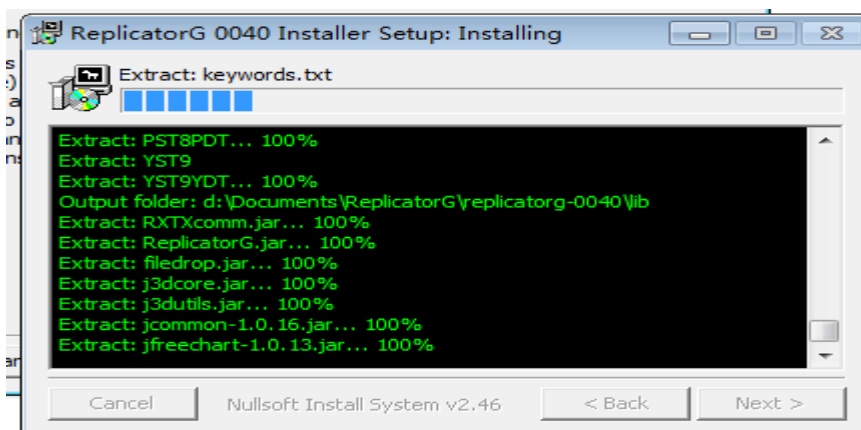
ReplicatorG 0040 Installer Setup: Installing

Extract: keywords.txt

Extract: PST8PDT... 100%
Extract: YST9
Extract: YST9YDT... 100%
Output folder: d:\Documents\ReplicatorG\replicatorg-0040\lib
Extract: RXTXcomm.jar... 100%
Extract: ReplicatorG.jar... 100%
Extract: filedrop.jar... 100%
Extract: j3dcore.jar... 100%
Extract: j3dutils.jar... 100%
Extract: jcommon-1.0.16.jar... 100%
Extract: jfreechart-1.0.13.jar... 100%

Cancel
Nullsoft Install System v2.46
< Back
Next >